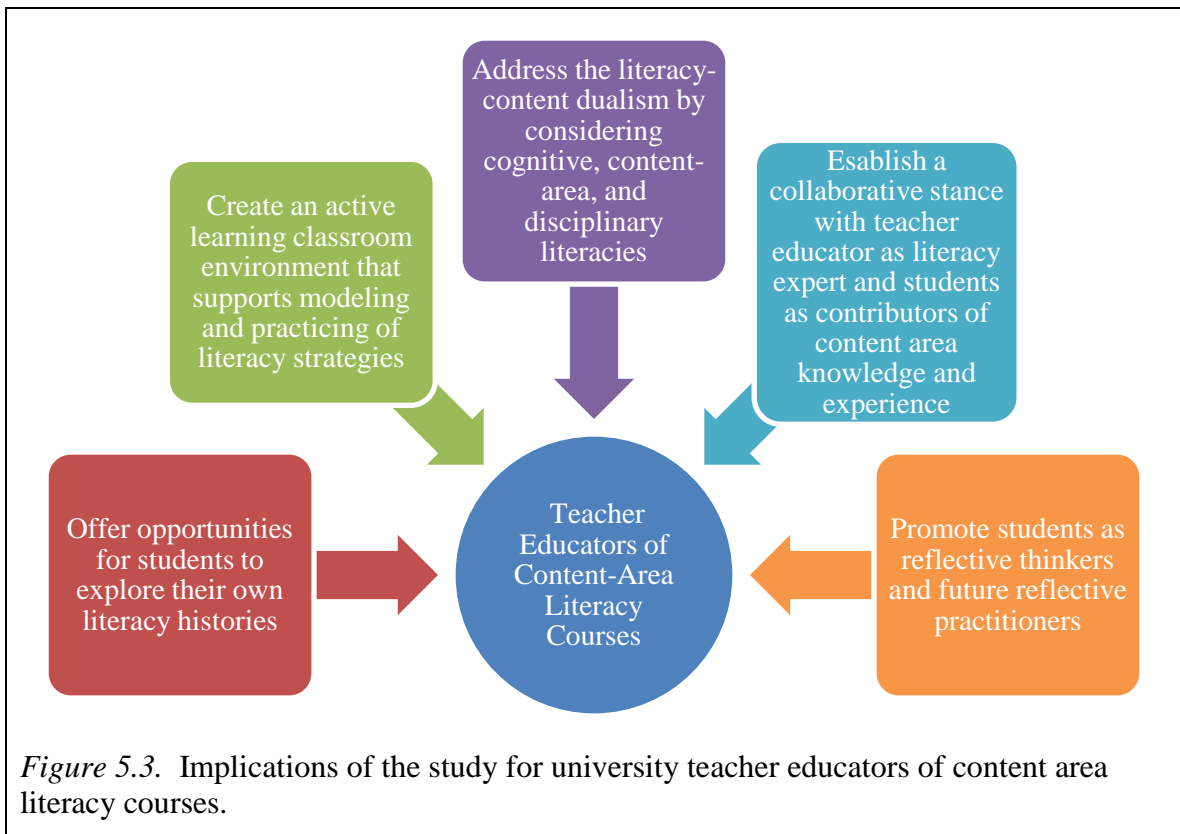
Address the literacy-content dualism by considering cognitive, content-area, and disciplinary literacies

Create an active learning classroom environment that supports modeling and practicing of literacy strategies

Esablish a collaborative stance with teacher educator as literacy expert and students as contributors of content area knowledge and experience

Offer opportunities for students to explore their own literacy histories

Teacher Educators of Content-Area Literacy Courses

Promote students as reflective thinkers and future reflective practitioners

*Figure 5.3.* Implications of the study for university teacher educators of content area literacy courses.